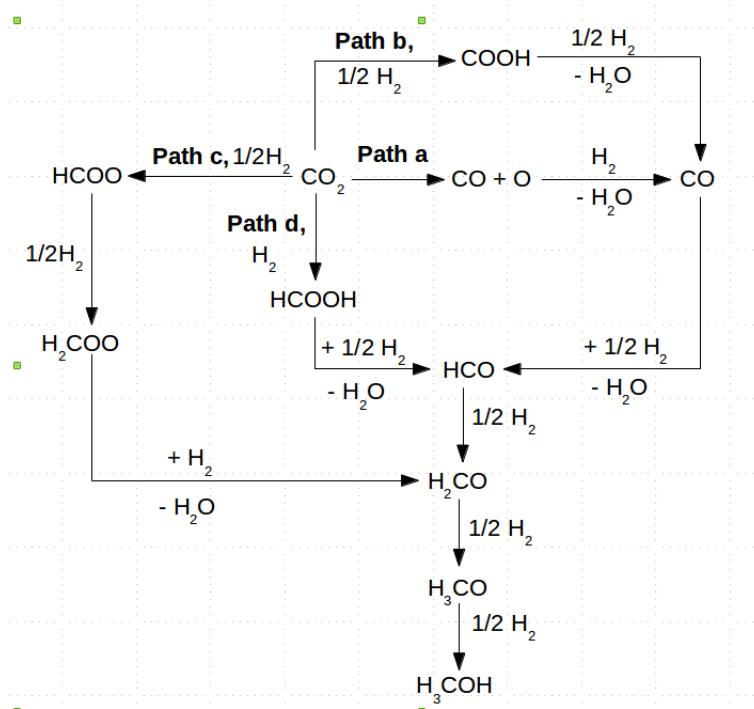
Path b,

$1/2\ H_2$

COOH

$1/2\ H_2$

$-\ H_2O$

Path c, $1/2H_2$

HCOO

$CO_2$

Path a

CO + O

$H_2$

$-\ H_2O$

CO

Path d,

$H_2$

$1/2H_2$

HCOOH

$H_2COO$

$+\ 1/2\ H_2$

$-\ H_2O$

HCO

$+\ 1/2\ H_2$

$-\ H_2O$

$1/2\ H_2$

$+\ H_2$

$-\ H_2O$

$H_2CO$

$1/2\ H_2$

$H_3CO$

$1/2\ H_2$

$H_3COH$